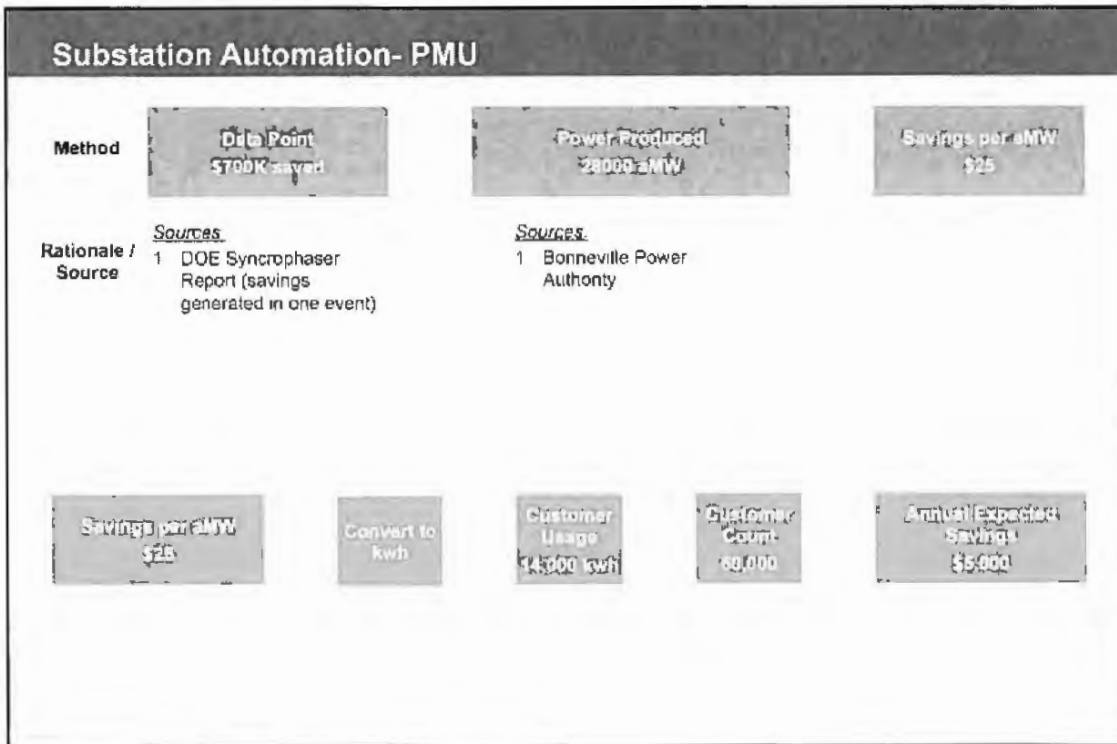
Substation Automation- PMU

Method

Data Point
$700K saved

Power Produced
28000 aMW

Savings per aMW
$25

Rationale / Source

Sources
1 DOE Syncrophaser Report (savings generated in one event)

Sources
1 Bonneville Power Authority

Savings per aMW
$25

Convert to kwh

Customer Usage
14,000 kwh

Customer Count
60,000

Annual Expected Savings
$5,000